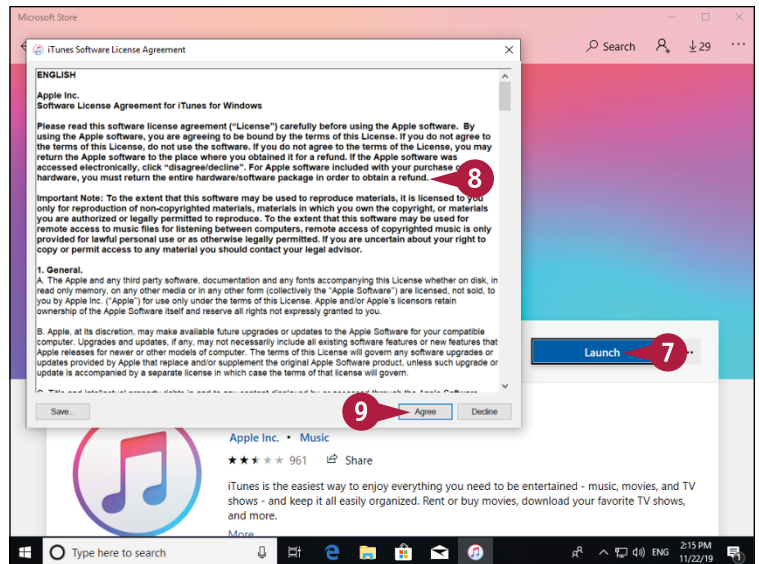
Microsoft Store

Search

29

iTunes Software License Agreement

ENGLISH

Apple Inc.
Software License Agreement for iTunes for Windows

Please read this software license agreement ("License") carefully before using the Apple software. By using the Apple software, you are agreeing to be bound by the terms of this License. If you do not agree to the terms of this License, do not use the software. If you do not agree to the terms of the License, you may return the Apple software to the place where you obtained it for a refund. If the Apple software was accessed electronically, click "disagree/decline". For Apple software included with your purchase of hardware, you must return the entire hardware/software package in order to obtain a refund.

Important Note: To the extent that this software may be used to reproduce materials, it is licensed to you only for reproduction of non-copyrighted materials, materials in which you own the copyright, or materials you are authorized or legally permitted to reproduce. To the extent that this software may be used for remote access to music files for listening between computers, remote access of copyrighted music is only provided for lawful personal use or as otherwise legally permitted. If you are uncertain about your right to copy or permit access to any material you should contact your legal advisor.

1. General.
A. The Apple and any third party software, documentation and any fonts accompanying this License whether on disk, in read only memory, on any other media or in any other form (collectively the "Apple Software") are licensed, not sold, to you by Apple Inc. ("Apple") for use only under the terms of this License. Apple and/or Apple's licensors retain ownership of the Apple Software itself and reserve all rights not expressly granted to you.

B. Apple, at its discretion, may make available future upgrades or updates to the Apple Software for your compatible computer. Upgrades and updates, if any, may not necessarily include all existing software features or new features that Apple releases for newer or other models of computer. The terms of this License will govern any software upgrades or updates provided by Apple that replace and/or supplement the original Apple Software product, unless such upgrade or update is accompanied by a separate license in which case the terms of that license will govern.

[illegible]

Save...

9

Agree

Decline

8

Launch

7

Apple Inc. • Music

961

Share

iTunes is the easiest way to enjoy everything you need to be entertained - music, movies, and TV shows - and keep it all easily organized. Rent or buy movies, download your favorite TV shows, and more.

More

Type here to search

ENG

2:15 PM
11/22/19